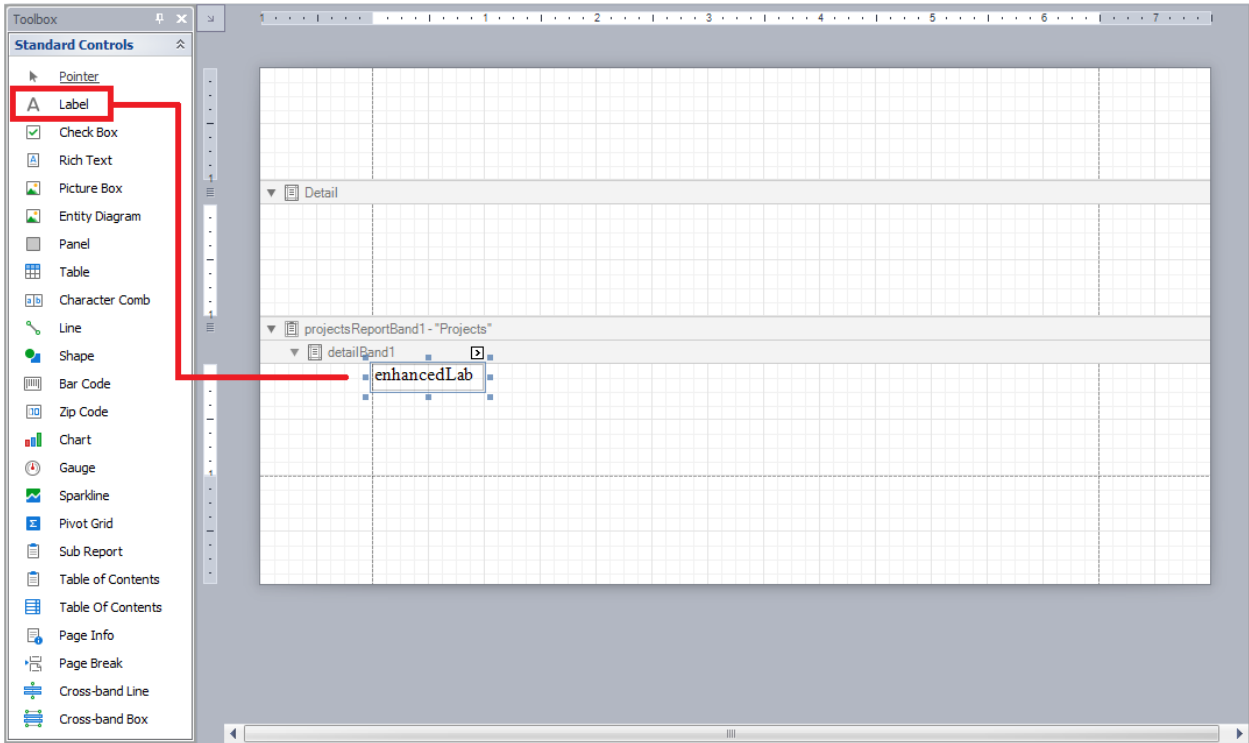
Toolbox

Standard Controls

Pointer
Label
Check Box
Rich Text
Picture Box
Entity Diagram
Panel
Table
Character Comb
Line
Shape
Bar Code
Zip Code
Chart
Gauge
Sparkline
Pivot Grid
Sub Report
Table of Contents
Table Of Contents
Page Info
Page Break
Cross-band Line
Cross-band Box

1 2 3 4 5 6 7

Detail

projectsReportBand1 - "Projects"

detailBand1

enhancedLab